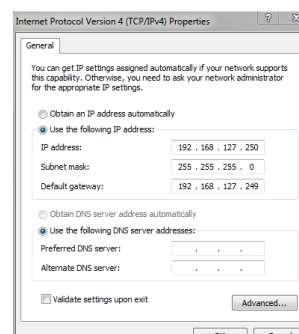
Internet Protocol Version 4 (TCP/IPv4) Properties
?
X

General

You can get IP settings assigned automatically if your network supports this capability. Otherwise, you need to ask your network administrator for the appropriate IP settings.

Obtain an IP address automatically
Use the following IP address:
IP address: 192 . 168 . 127 . 250
Subnet mask: 255 . 255 . 255 . 0
Default gateway: 192 . 168 . 127 . 249

Obtain DNS server address automatically
Use the following DNS server addresses:
Preferred DNS server: . . .
Alternate DNS server: . . .

Validate settings upon exit
Advanced...

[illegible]
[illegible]